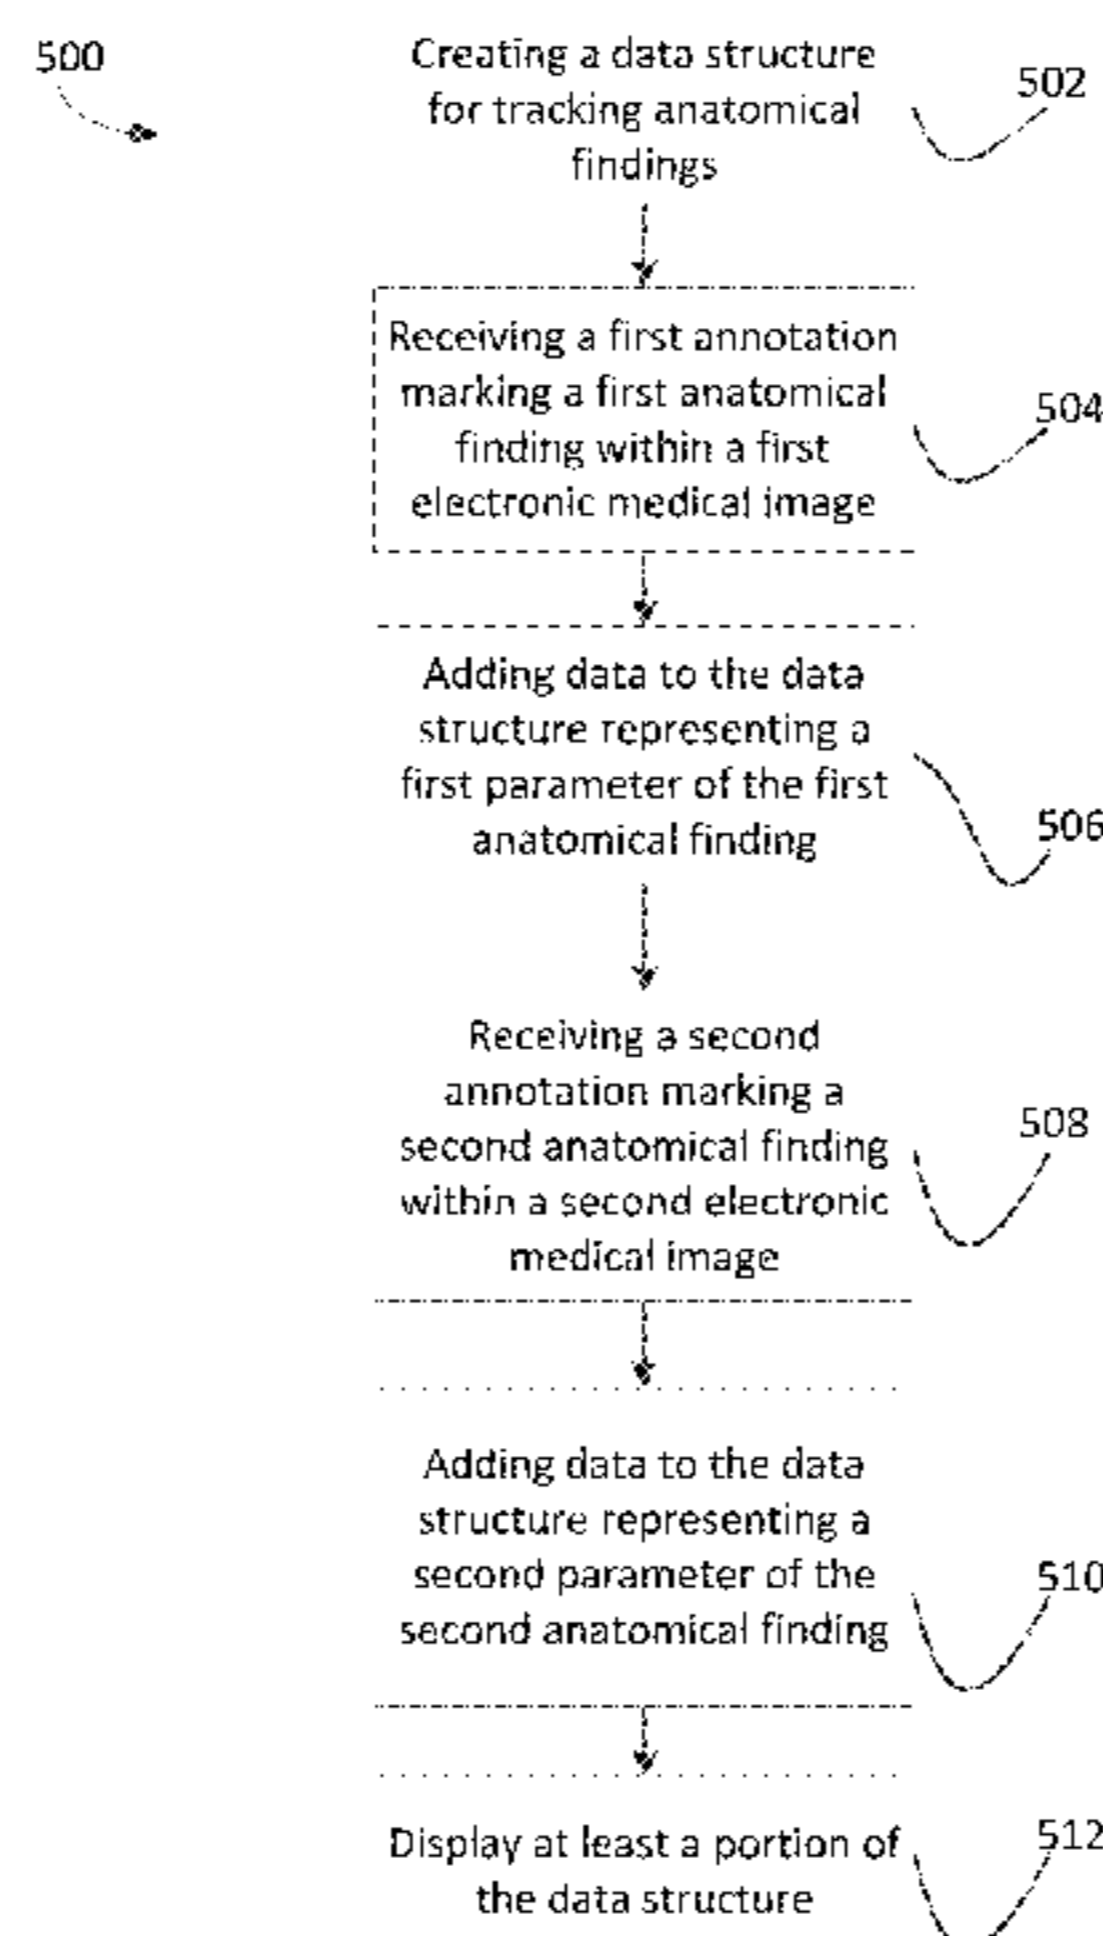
500

Creating a data structure for tracking anatomical findings

502

Receiving a first annotation marking a first anatomical finding within a first electronic medical image

504

Adding data to the data structure representing a first parameter of the first anatomical finding

506

Receiving a second annotation marking a second anatomical finding within a second electronic medical image

508

Adding data to the data structure representing a second parameter of the second anatomical finding

510

Display at least a portion of the data structure

512